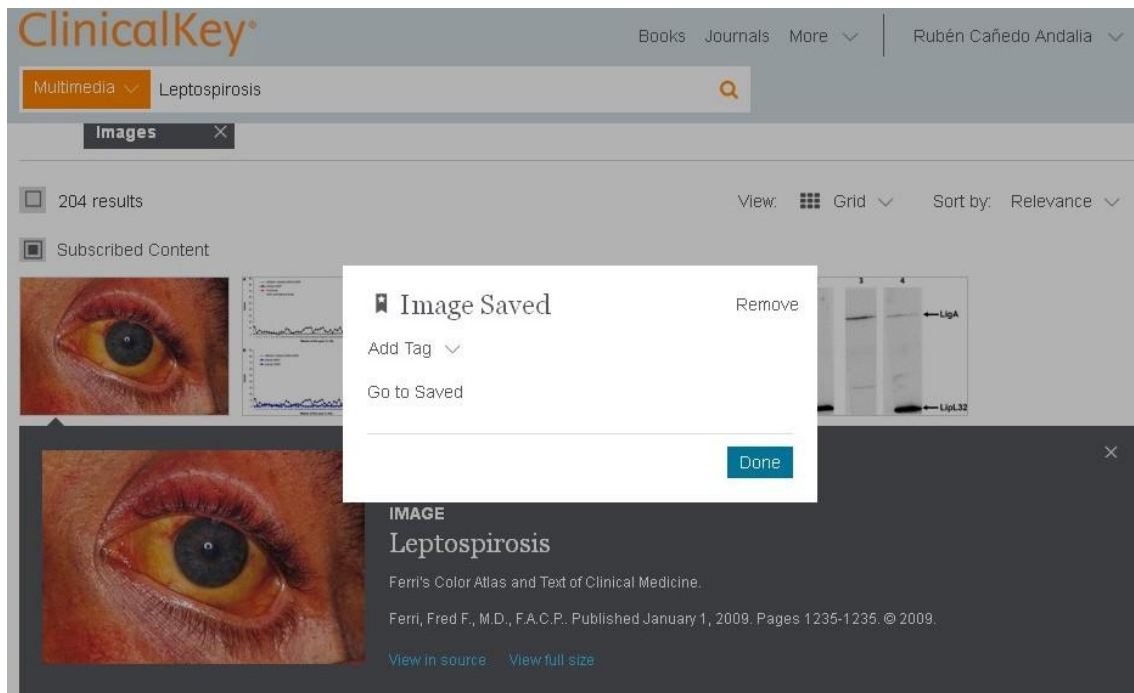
ClinicalKey

Books Journals More

Rubén Cañedo Andalia

Multimedia

Leptospirosis

Images ×

204 results

View: Grid

Sort by: Relevance

Subscribed Content

Image Saved

Remove

Add Tag

Go to Saved

Done

3 4

LigA

LipL32

×

IMAGE

Leptospirosis

Ferri's Color Atlas and Text of Clinical Medicine.

Ferri, Fred F., M.D., F.A.C.P.. Published January 1, 2009. Pages 1235-1235. © 2009.

View in source View full size